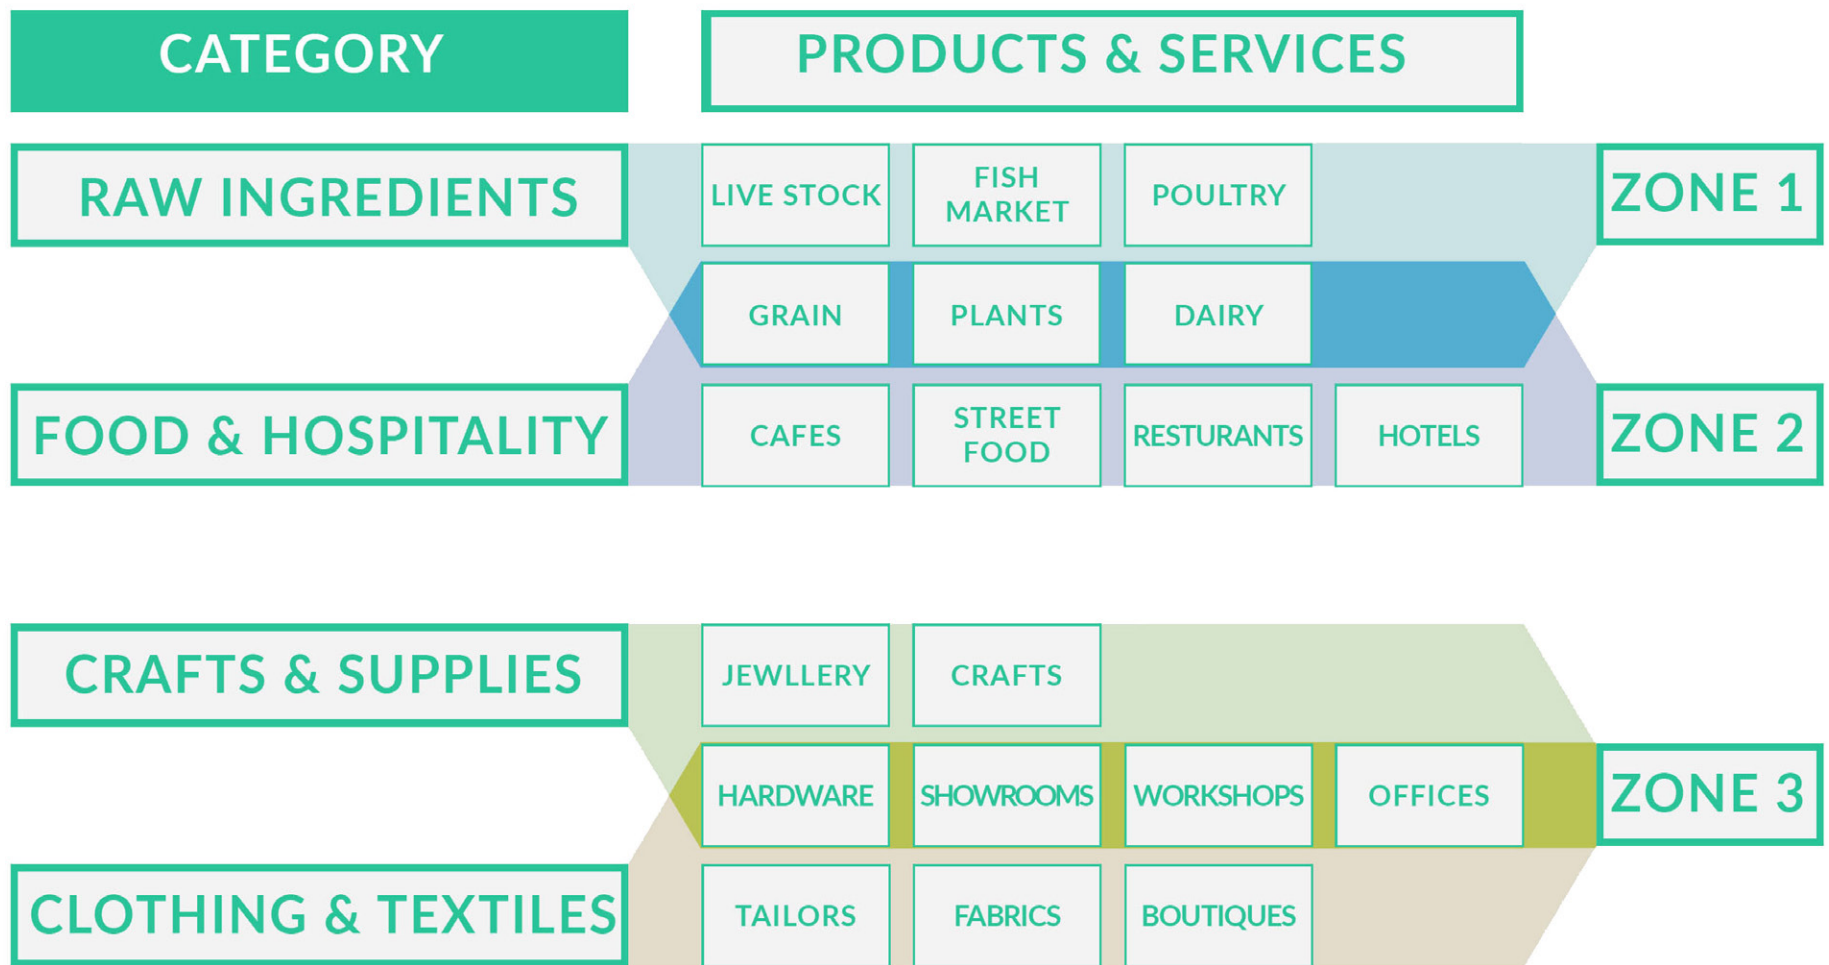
CATEGORY

PRODUCTS & SERVICES

RAW INGREDIENTS

LIVE STOCK

FISH MARKET

POULTRY

ZONE 1

GRAIN

PLANTS

DAIRY

FOOD & HOSPITALITY

CAFES

STREET FOOD

RESTURANTS

HOTELS

ZONE 2

CRAFTS & SUPPLIES

JEWLLERY

CRAFTS

HARDWARE

SHOWROOMS

WORKSHOPS

OFFICES

ZONE 3

CLOTHING & TEXTILES

TAILORS

FABRICS

BOUTIQUES